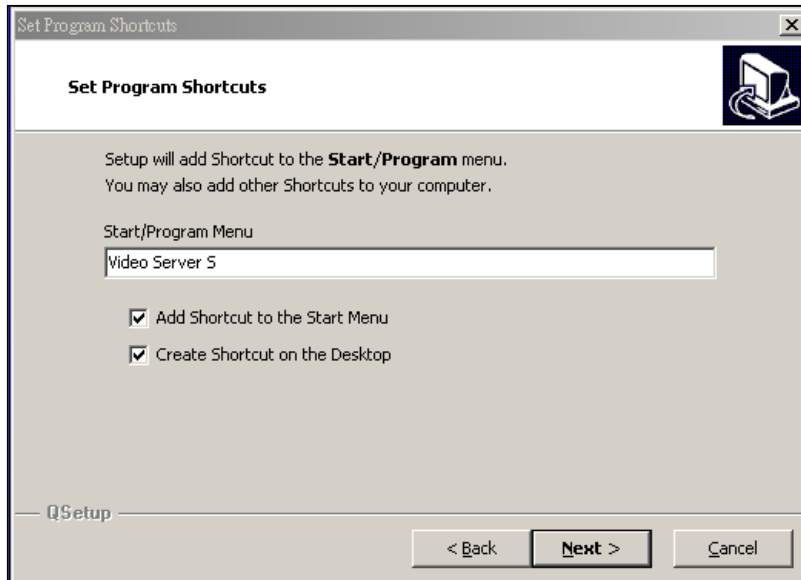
Set Program Shortcuts

Set Program Shortcuts

Setup will add Shortcut to the **Start/Program** menu.
You may also add other Shortcuts to your computer.

Start/Program Menu

Video Server S

☑ Add Shortcut to the Start Menu

☑ Create Shortcut on the Desktop

QSetup

< Back

Next >

Cancel